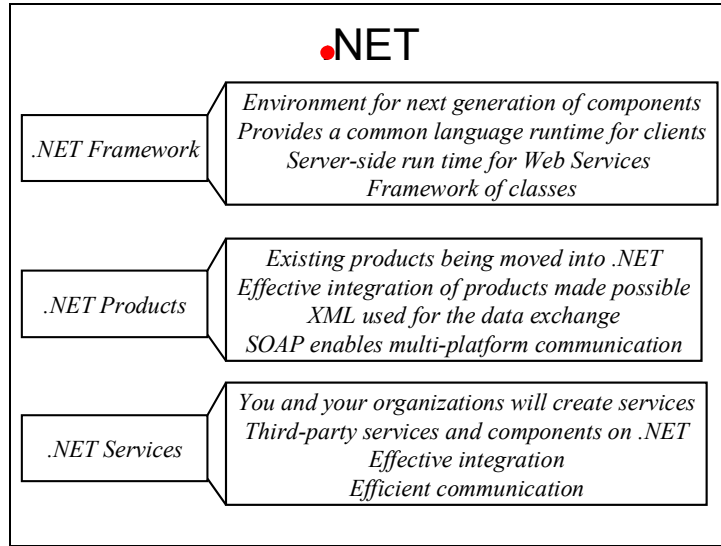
.NET

.NET Framework

Environment for next generation of components
Provides a common language runtime for clients
Server-side run time for Web Services
Framework of classes

.NET Products

Existing products being moved into .NET
Effective integration of products made possible
XML used for the data exchange
SOAP enables multi-platform communication

.NET Services

You and your organizations will create services
Third-party services and components on .NET
Effective integration
Efficient communication